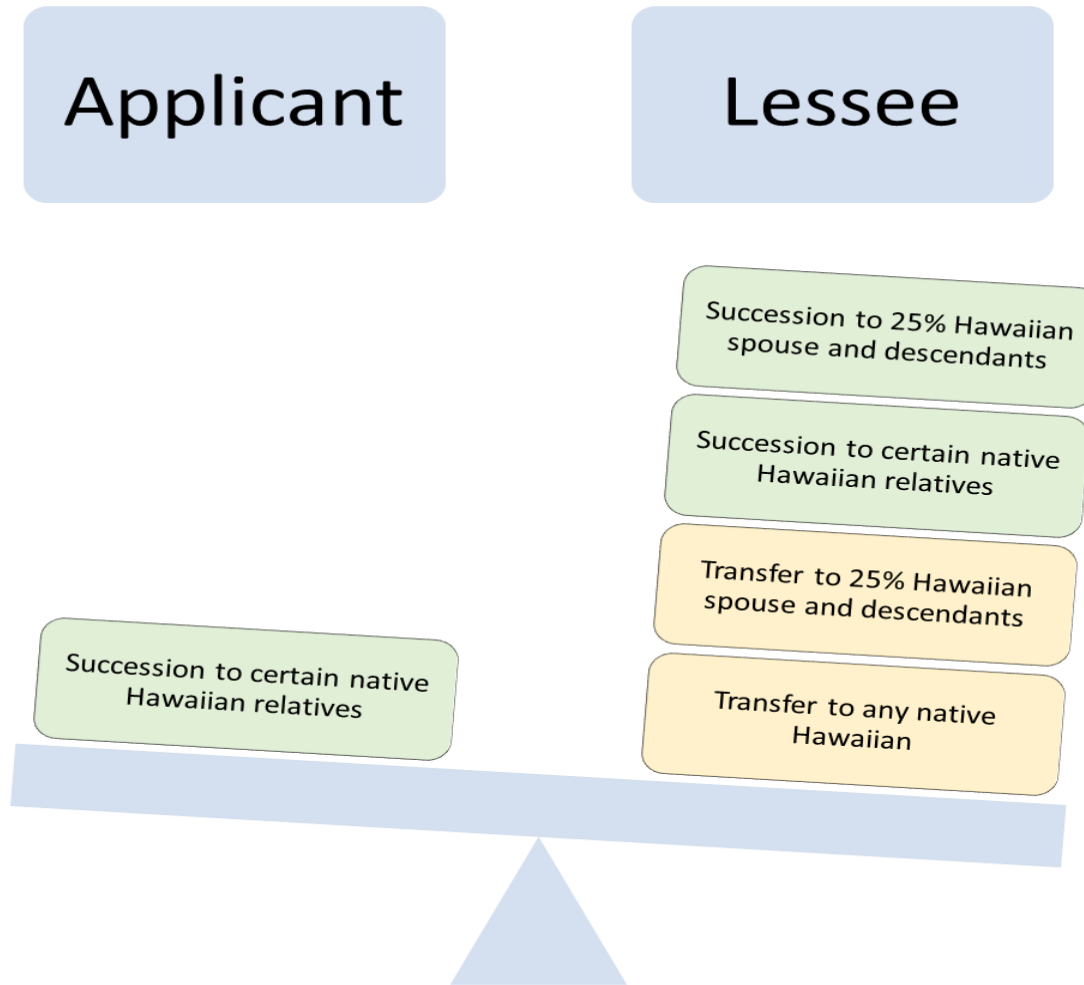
Applicant

Lessee

Succession to 25% Hawaiian spouse and descendants

Succession to certain native Hawaiian relatives

Transfer to 25% Hawaiian spouse and descendants

Transfer to any native Hawaiian

Succession to certain native Hawaiian relatives